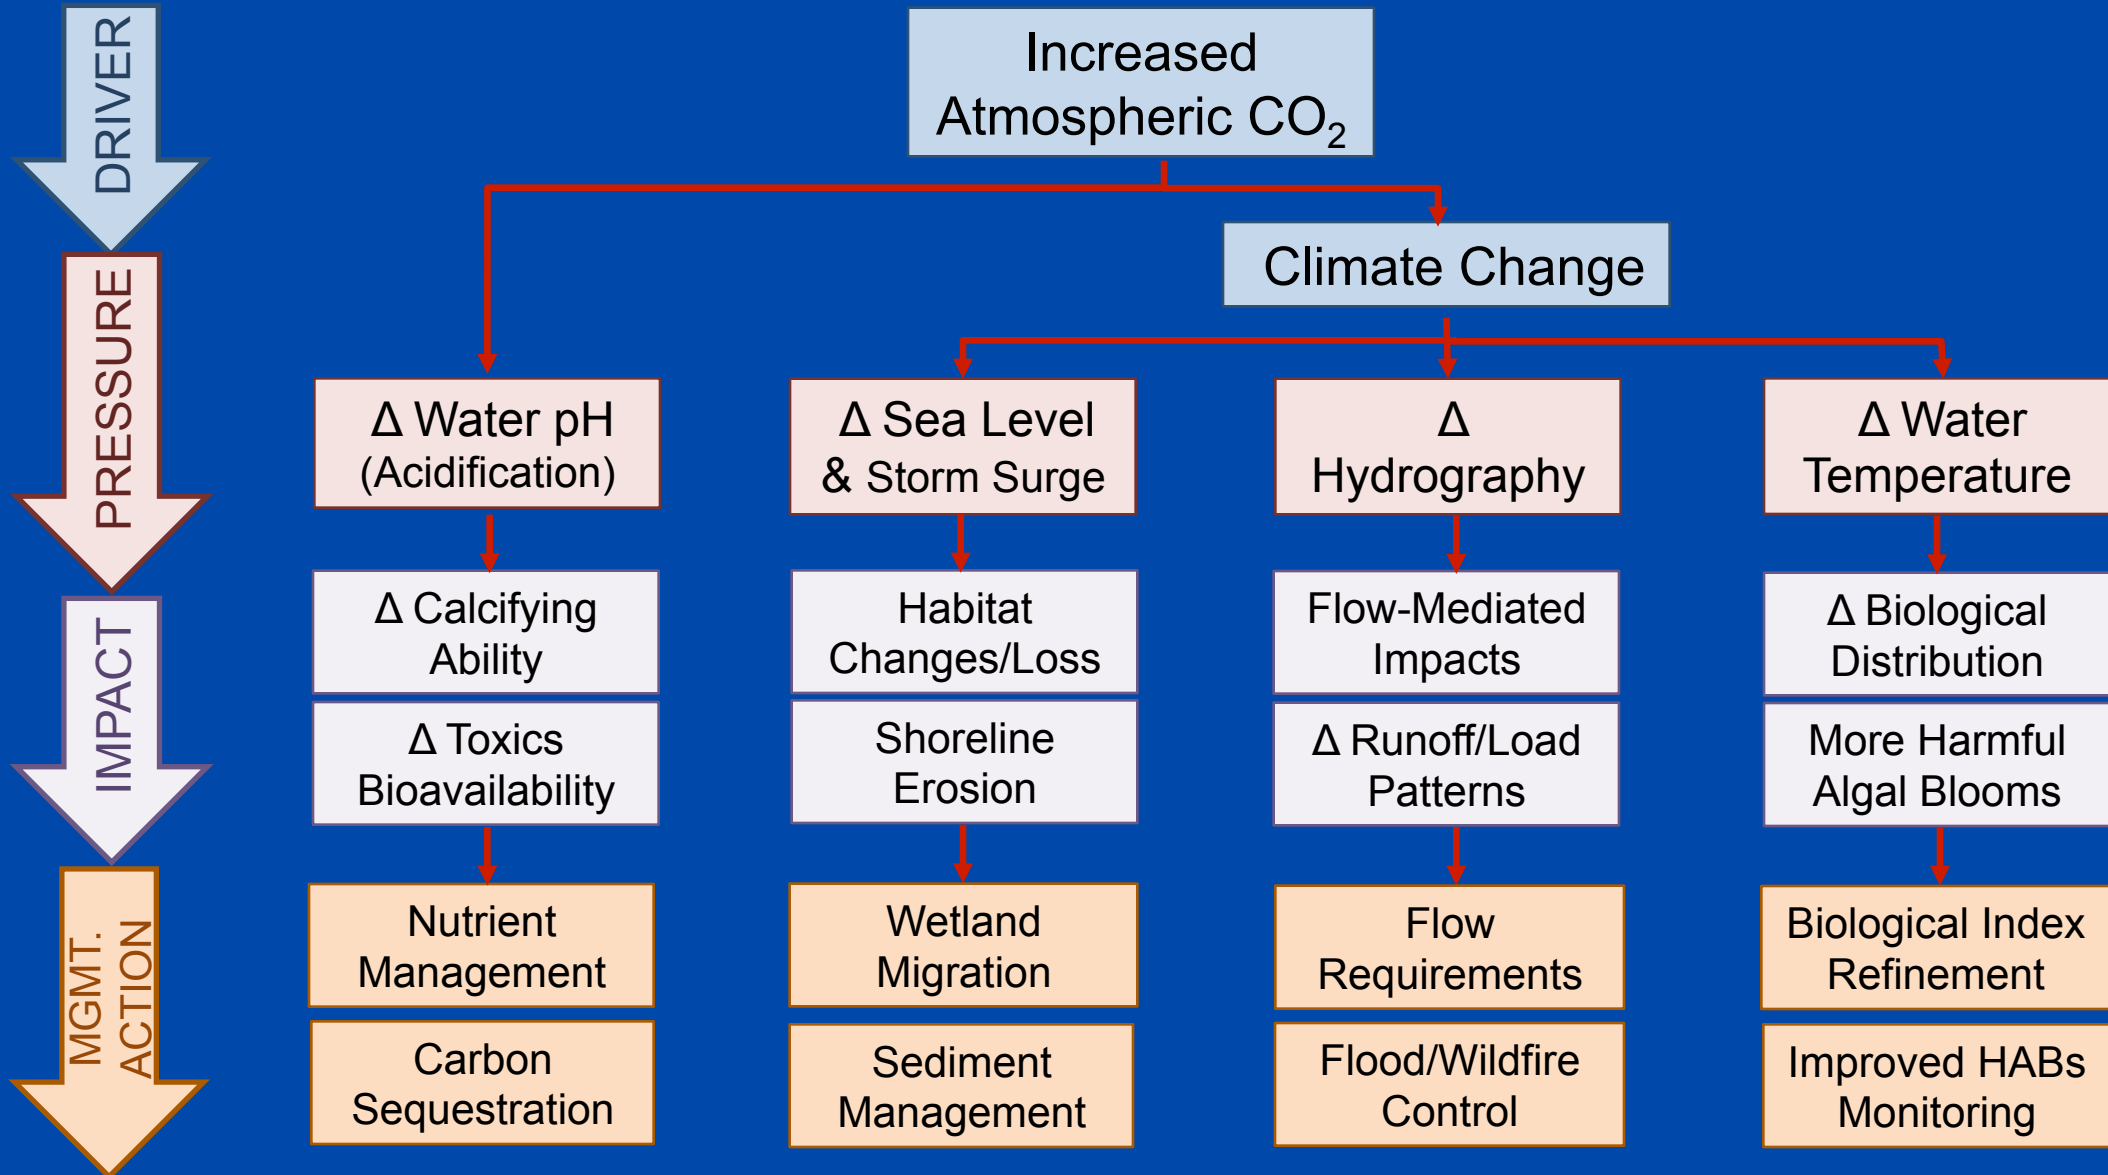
DRIVER

PRESSURE

IMPACT

MGMT. ACTION

Increased Atmospheric $CO_2$

Climate Change

Δ Water pH (Acidification)

Δ Sea Level & Storm Surge

Δ Hydrography

Δ Water Temperature

Δ Calcifying Ability

Δ Toxics Bioavailability

Habitat Changes/Loss

Shoreline Erosion

Flow-Mediated Impacts

Δ Runoff/Load Patterns

Δ Biological Distribution

More Harmful Algal Blooms

Nutrient Management

Carbon Sequestration

Wetland Migration

Sediment Management

Flow Requirements

Flood/Wildfire Control

Biological Index Refinement

Improved HABs Monitoring